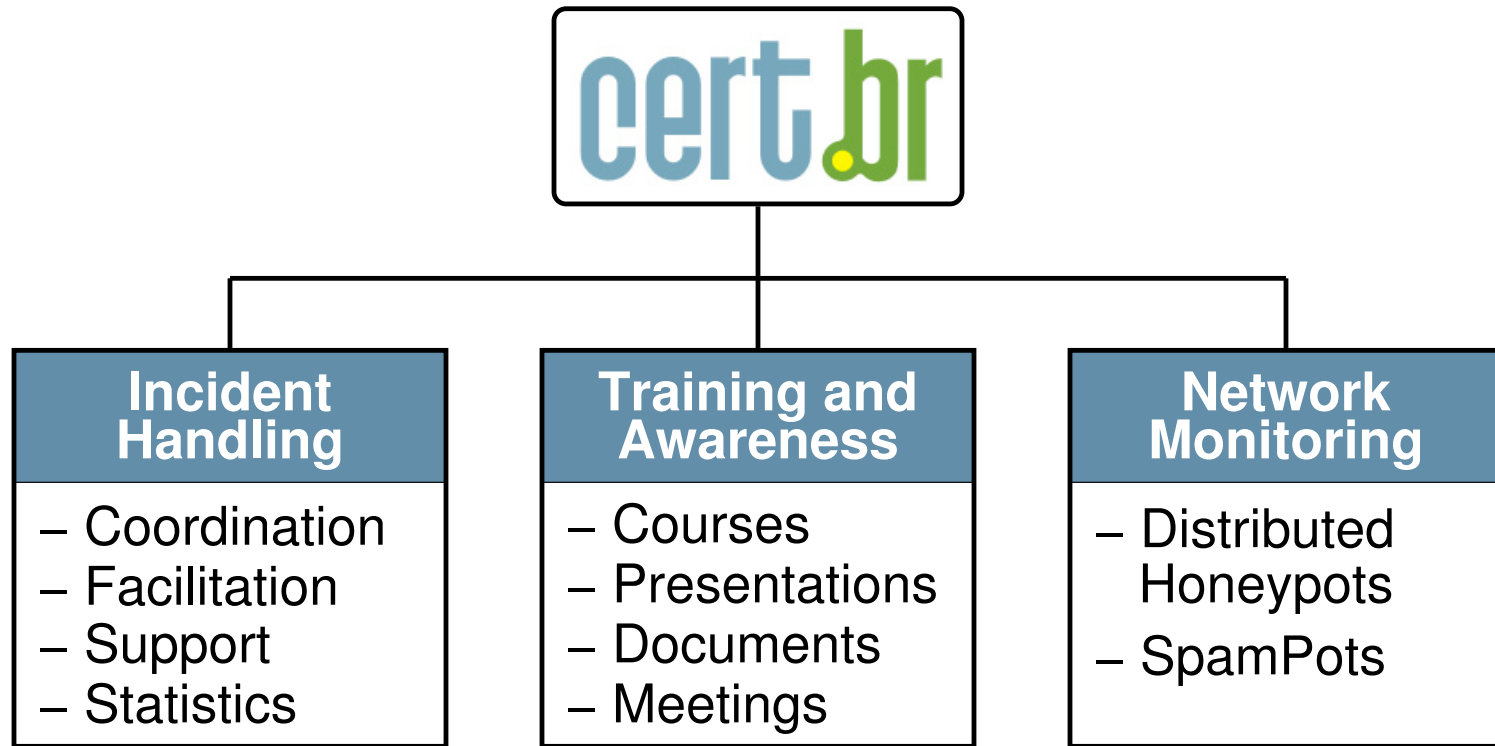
cert.br

Incident Handling

– Coordination
– Facilitation
– Support
– Statistics

Training and Awareness

– Courses
– Presentations
– Documents
– Meetings

Network Monitoring

– Distributed Honeypots
– SpamPots